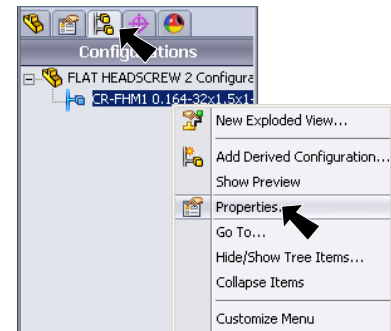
Configurations

FLAT HEADSCREW 2 Configura

CR-FHM1 0.164-32x1.5x1

New Exploded View...

Add Derived Configuration...

Show Preview

Properties...

Go To...

Hide/Show Tree Items...

Collapse Items

Customize Menu